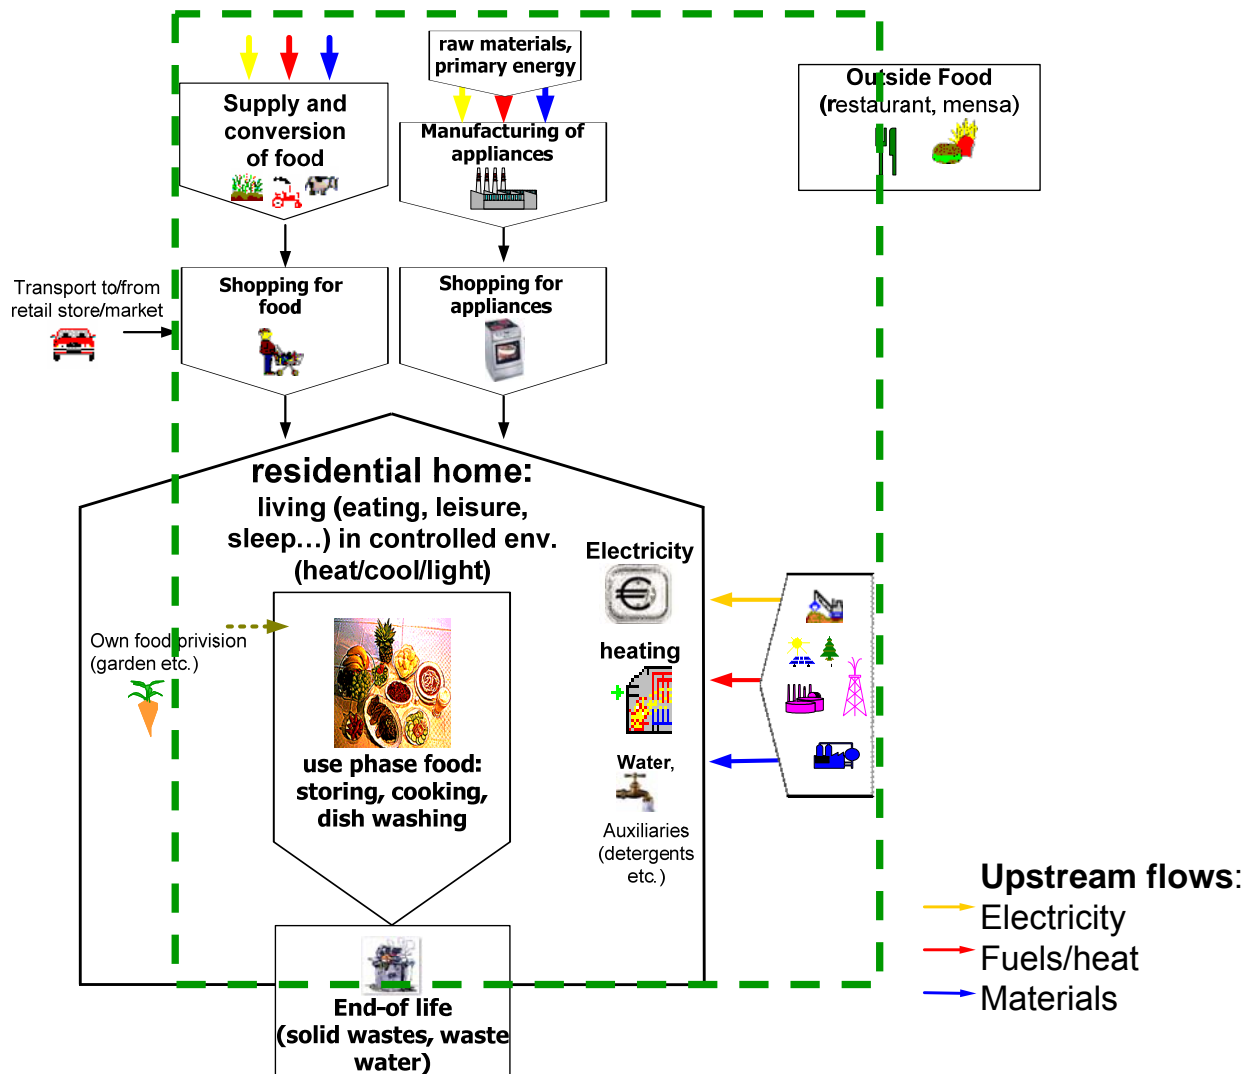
Supply and conversion of food

raw materials, primary energy

Manufacturing of appliances

Outside Food (restaurant, mensa)

Transport to/from retail store/market

Shopping for food

Shopping for appliances

residential home:
living (eating, leisure, sleep…) in controlled env. (heat/cool/light)

Electricity

Own food privision (garden etc.)

heating

use phase food: storing, cooking, dish washing

Water,

Auxiliaries (detergents etc.)

End-of life (solid wastes, waste water)

Upstream flows:
Electricity
Fuels/heat
Materials